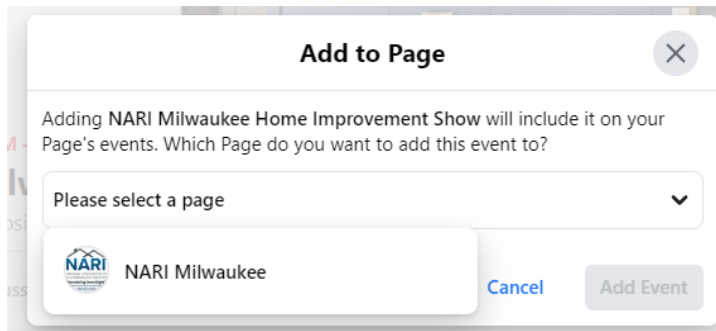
Add to Page

Adding NARI Milwaukee Home Improvement Show will include it on your Page's events. Which Page do you want to add this event to?

Please select a page

NARI

NARI Milwaukee

Cancel

Add Event